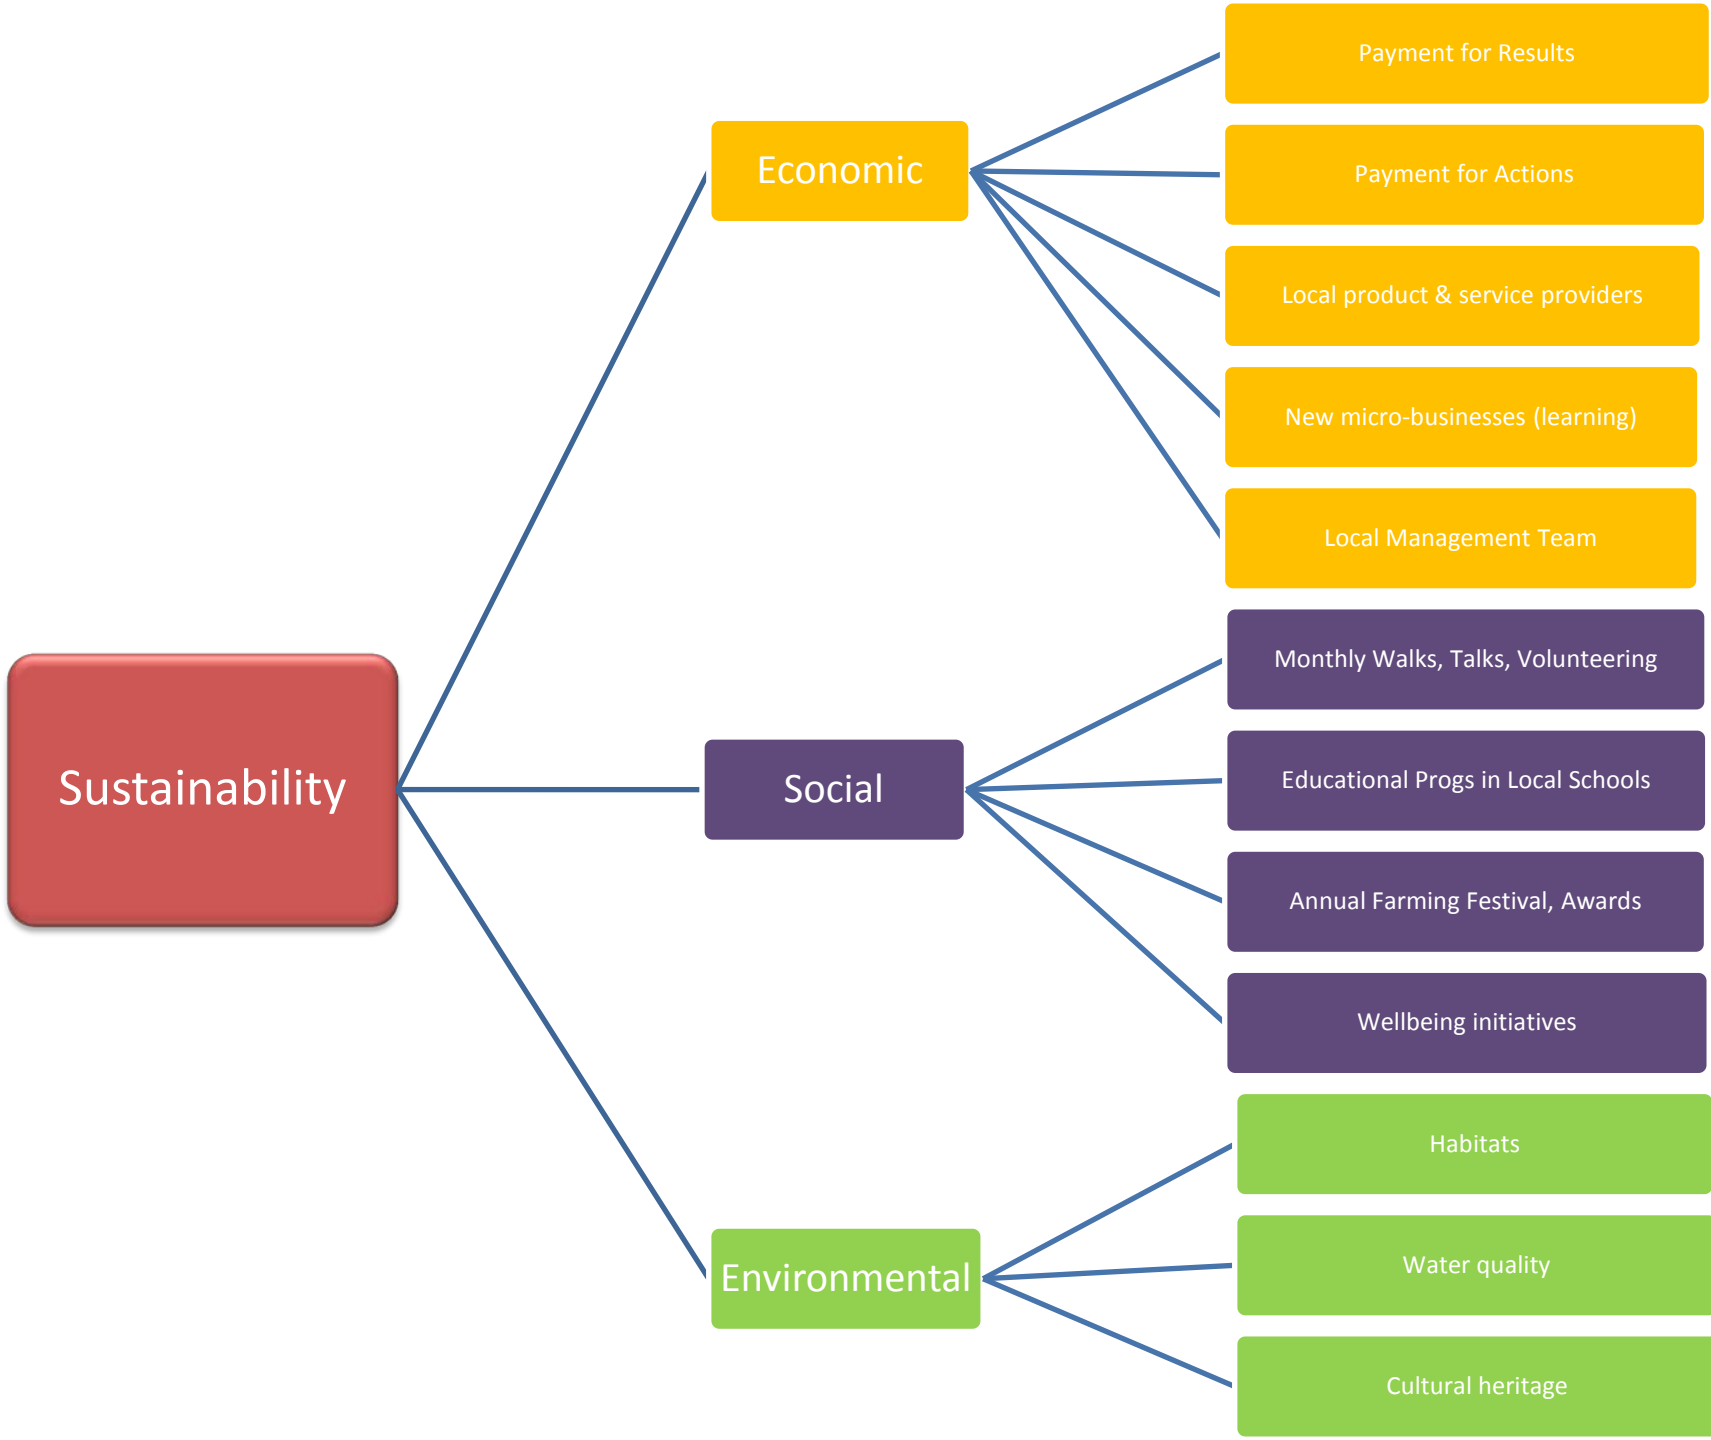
Sustainability

Economic

Payment for Results

Payment for Actions

Local product & service providers

New micro-businesses (learning)

Local Management Team

Social

Monthly Walks, Talks, Volunteering

Educational Progs in Local Schools

Annual Farming Festival, Awards

Wellbeing initiatives

Environmental

Habitats

Water quality

Cultural heritage